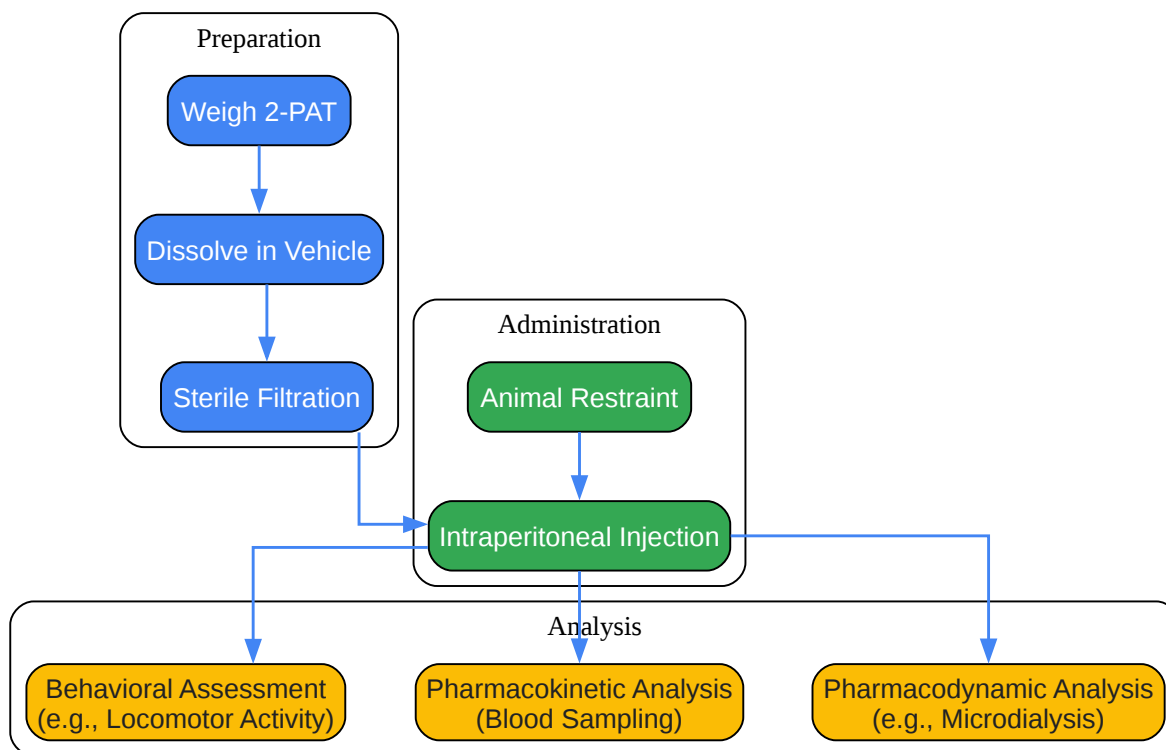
Preparation

Weigh 2-PAT

Dissolve in Vehicle

Sterile Filtration

Administration

Animal Restraint

Intraperitoneal Injection

Analysis

Behavioral Assessment (e.g., Locomotor Activity)

Pharmacokinetic Analysis (Blood Sampling)

Pharmacodynamic Analysis (e.g., Microdialysis)